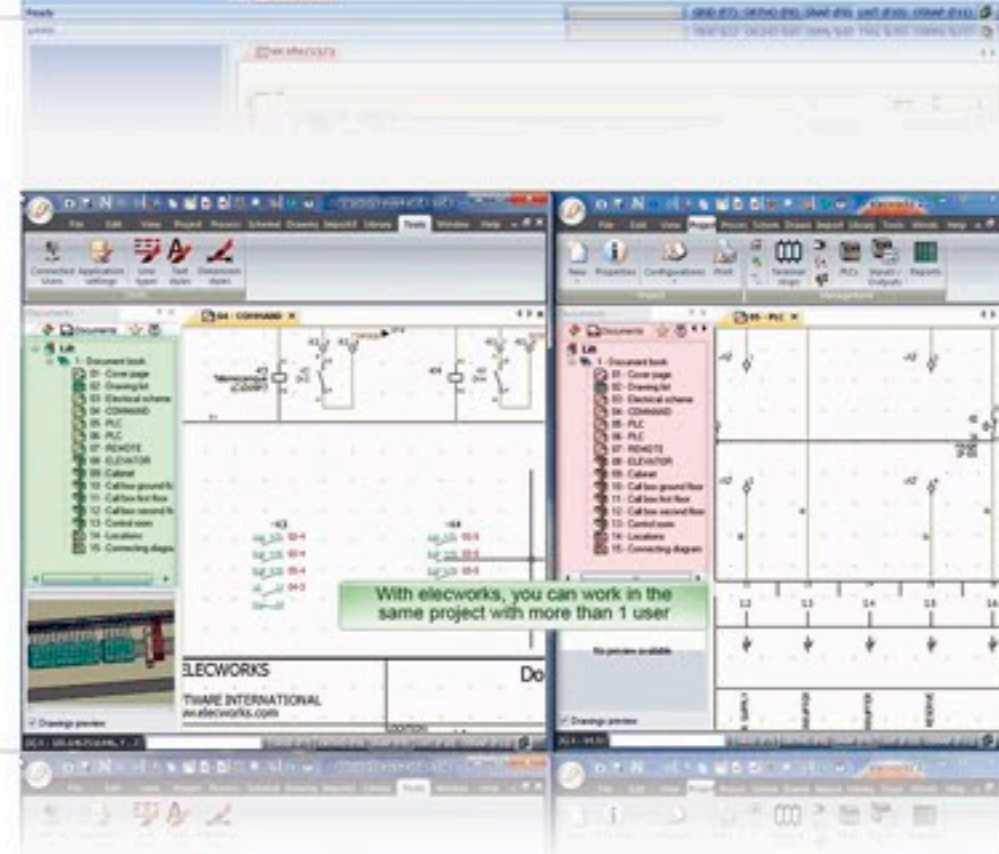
Ready

File Edit View Project Process Schemes Drawing Import/Export Library Tools Window Help

Connected Users Application settings Line types Text styles Dimension styles

Documents

04 - COMMAND

Lift
1 - Document book
01 - Cover page
02 - Drawing list
03 - Electrical scheme
04 - COMMAND
05 - PLC
06 - PLC
07 - REMOTE
08 - ELEVATOR
09 - Cabinet
10 - Call box ground flo
11 - Call box first floor
12 - Call box second flo
13 - Control room
14 - Locations
15 - Connecting diagra

Drawings preview

ELECWORKS
TWARE INTERNATIONAL
ww.elecworks.com

Do

File Edit View Project Process Schemes Drawing Import Library Tools Window Help

New Properties Configurations Print Terminal strips PLCs Inputs / Outputs Reports

Project Management

Documents

05 - PLC

Lift
1 - Document book
01 - Cover page
02 - Drawing list
03 - Electrical scheme
04 - COMMAND
05 - PLC
06 - PLC
07 - REMOTE
08 - ELEVATOR
09 - Cabinet
10 - Call box ground floor
11 - Call box first floor
12 - Call box second floor
13 - Control room
14 - Locations
15 - Connecting diagram

No preview available

Drawings preview

With elecworks, you can work in the same project with more than 1 user

File Edit View Project Process Schemes Drawing Import/Export Library Tools